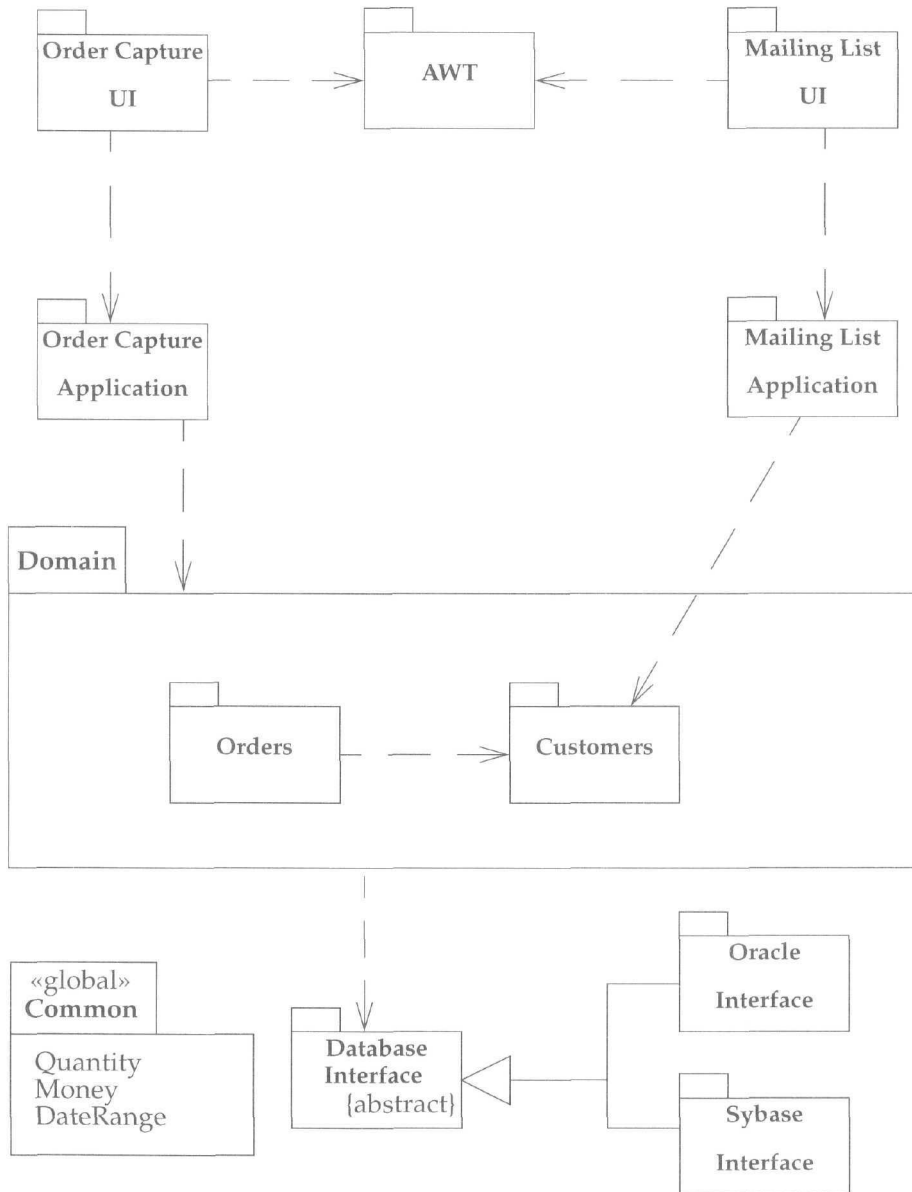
Order Capture UI

AWT

Mailing List UI

Order Capture Application

Mailing List Application

Domain

Orders

Customers

«global»
Common

Quantity
Money
DateRange

Database Interface
{abstract}

Oracle Interface

Sybase Interface